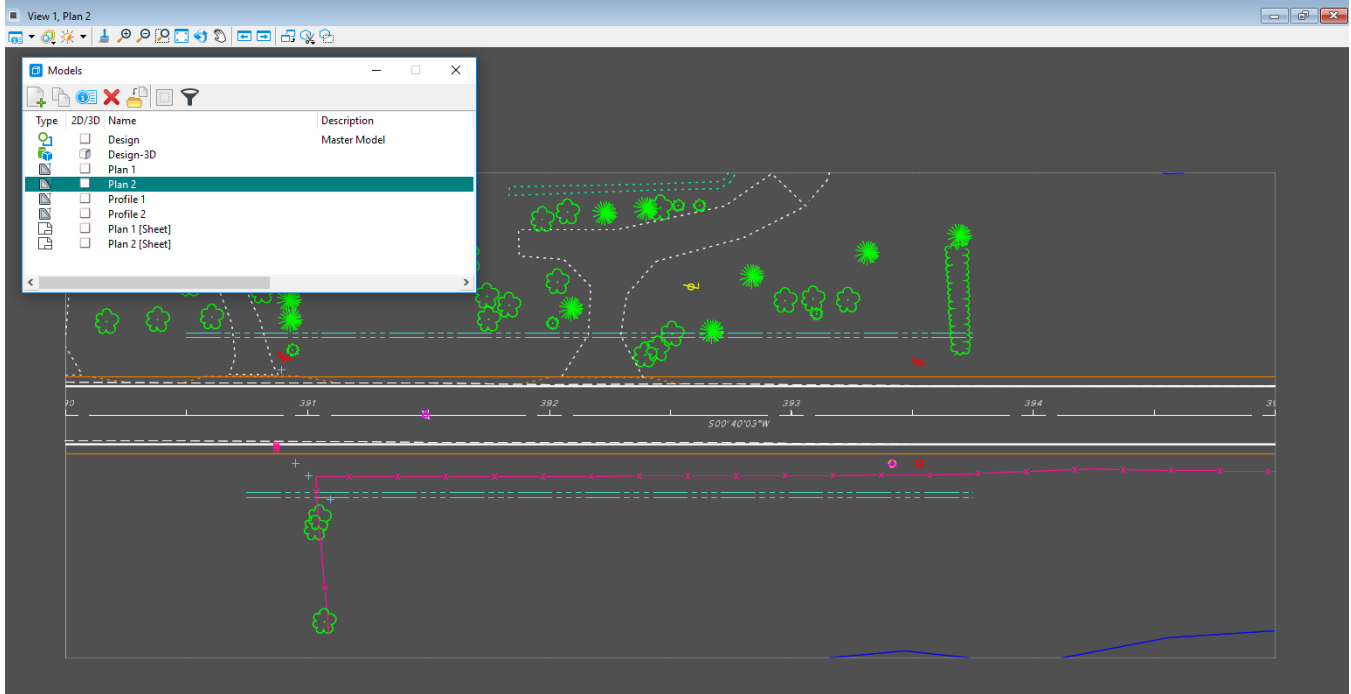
View 1, Plan 2

Models

| Type | 2D/3D | Name | Description |
|---|---|---|---|
| | | Design | Master Model |
| | | Design-3D | |
| | | Plan 1 | |
| | | Plan 2 | |
| | | Profile 1 | |
| | | Profile 2 | |
| | | Plan 1 [Sheet] | |
| | | Plan 2 [Sheet] | |

390
391
392
393
394
395
S00°40'03"W